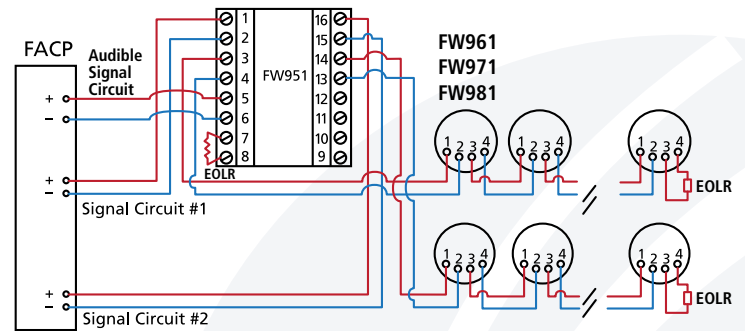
FACP

Audible Signal Circuit

+
–
+
–
Signal Circuit #1
+
–
Signal Circuit #2

1
2
3
4
5
6
7
8
EOLR
FW951
16
15
14
13
12
11
10
9

FW961
FW971
FW981

1 2 3 4
1 2 3 4
1 2 3 4
EOLR
1 2 3 4
1 2 3 4
1 2 3 4
EOLR